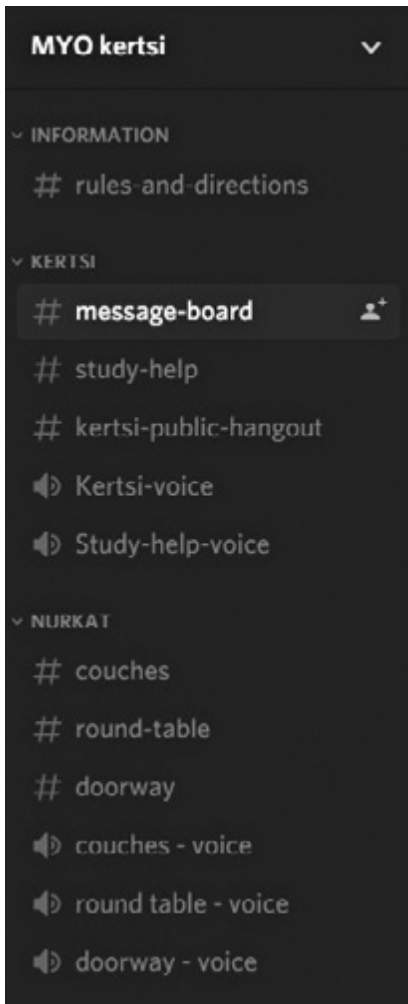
MYO kertsi

INFORMATION
# rules-and-directions

KERTSI
# message-board
# study-help
# kertsi-public-hangout
Kertsi-voice
Study-help-voice

NURKAT
# couches
# round-table
# doorway
couches - voice
round table - voice
doorway - voice